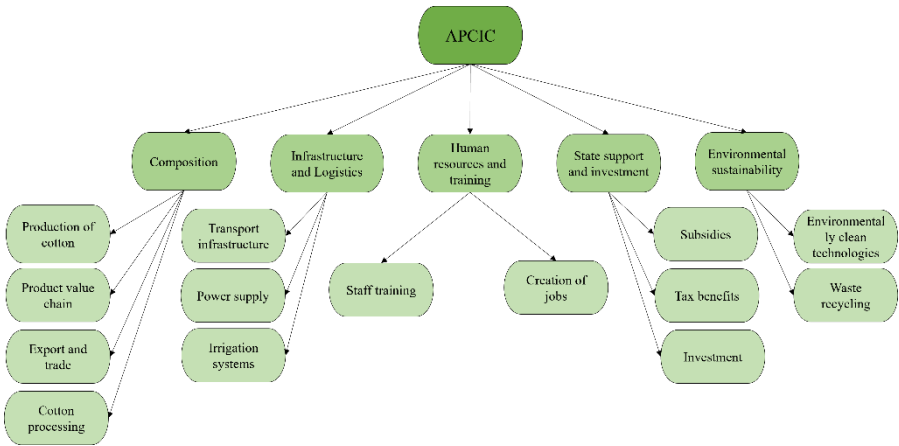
APCIC

Composition

Infrastructure and Logistics

Human resources and training

State support and investment

Environmental sustainability

Production of cotton

Product value chain

Export and trade

Cotton processing

Transport infrastructure

Power supply

Irrigation systems

Staff training

Creation of jobs

Subsidies

Tax benefits

Investment

Environmentally clean technologies

Waste recycling